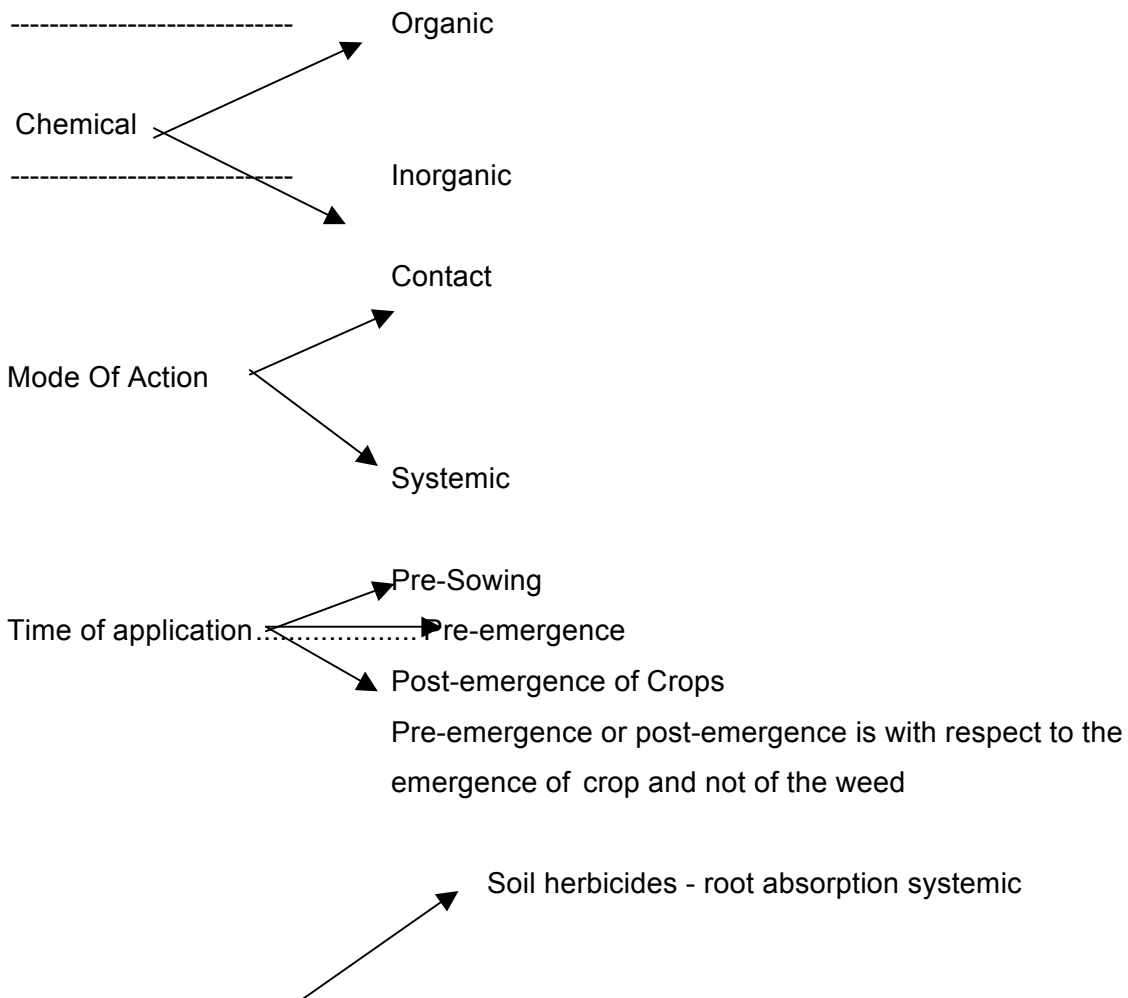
----------------------------- Organic

Chemical

----------------------------- Inorganic

Contact

Mode Of Action

Systemic

Pre-Sowing

Time of application.....................Pre-emergence

Post-emergence of Crops

Pre-emergence or post-emergence is with respect to the emergence of crop and not of the weed

Soil herbicides - root absorption systemic